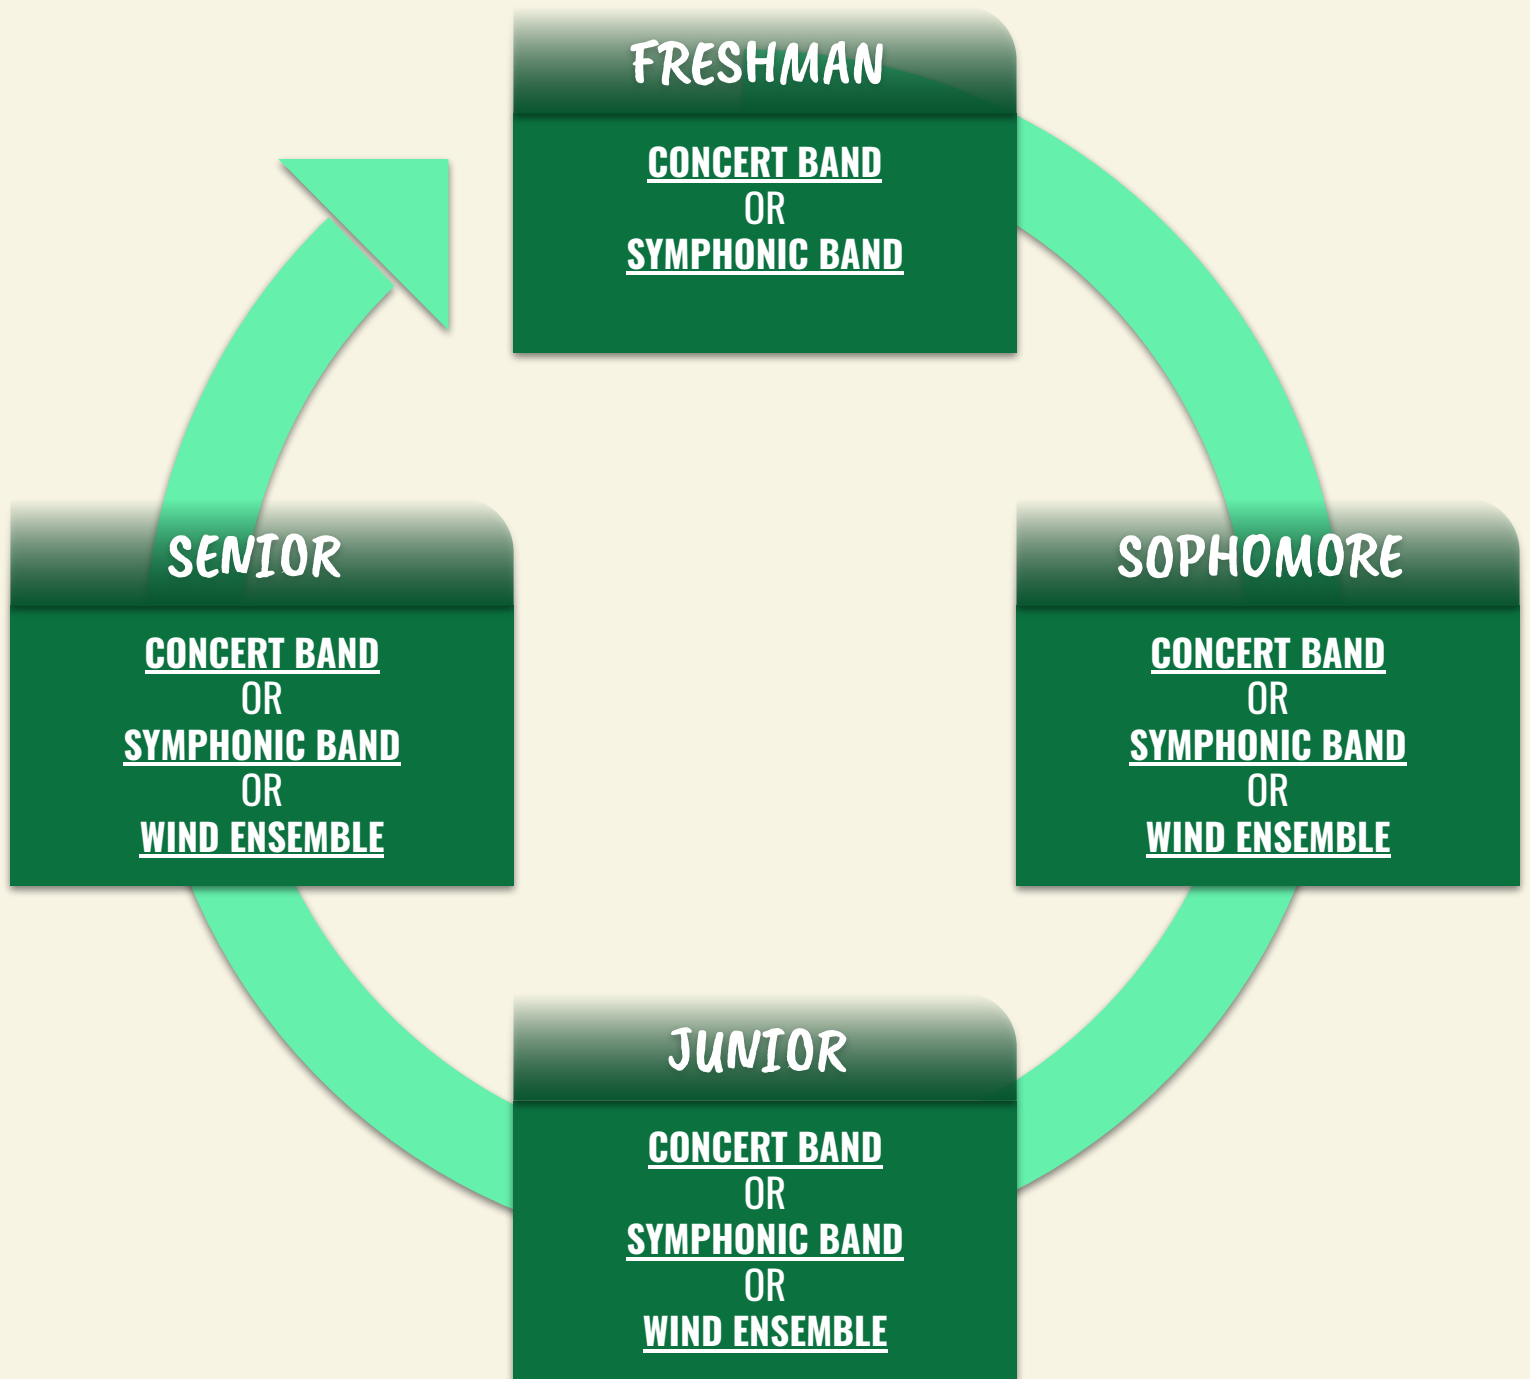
FRESHMAN

CONCERT BAND
OR
SYMPHONIC BAND

SENIOR

CONCERT BAND
OR
SYMPHONIC BAND
OR
WIND ENSEMBLE

SOPHOMORE

CONCERT BAND
OR
SYMPHONIC BAND
OR
WIND ENSEMBLE

JUNIOR

CONCERT BAND
OR
SYMPHONIC BAND
OR
WIND ENSEMBLE